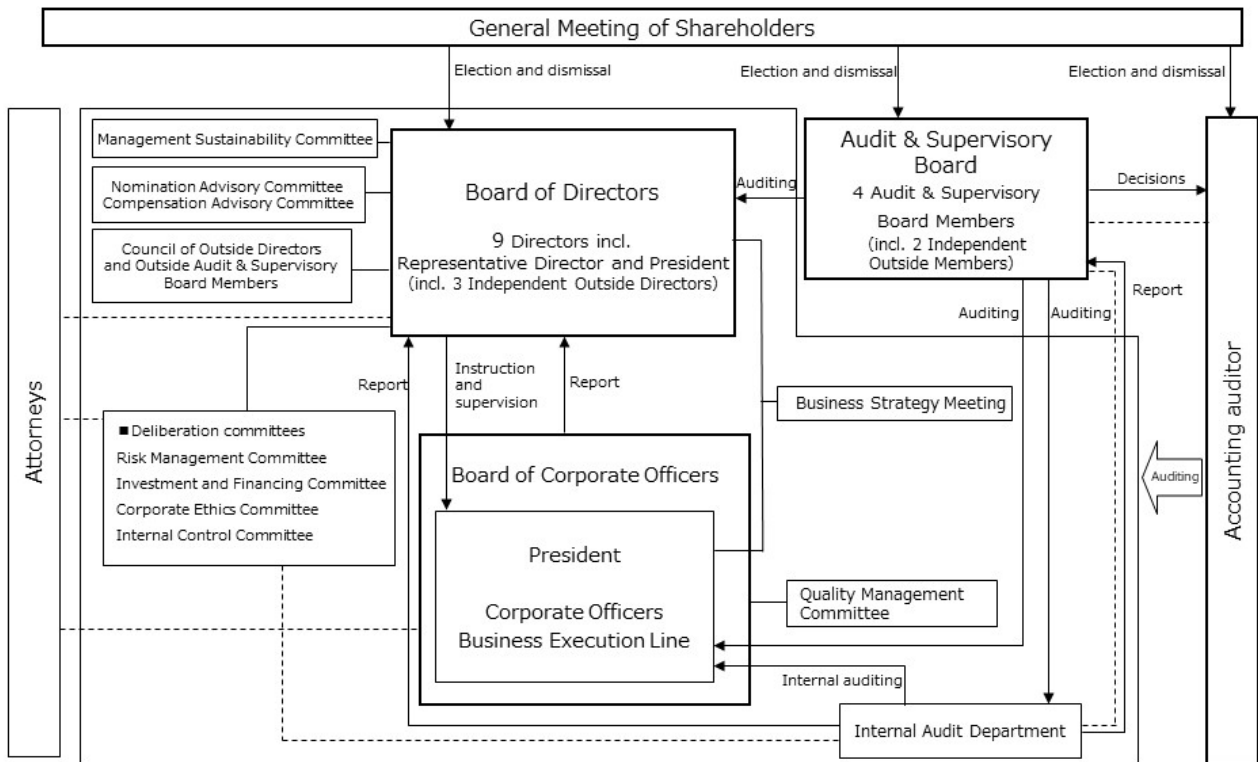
General Meeting of Shareholders

Election and dismissal

Election and dismissal

Election and dismissal

Attorneys

Management Sustainability Committee

Nomination Advisory Committee
Compensation Advisory Committee

Council of Outside Directors and Outside Audit & Supervisory Board Members

Board of Directors

9 Directors incl. Representative Director and President
(incl. 3 Independent Outside Directors)

Auditing

Audit & Supervisory Board
4 Audit & Supervisory Board Members
(incl. 2 Independent Outside Members)

Decisions

Report

Auditing

Auditing

Report

Instruction and supervision

Report

Business Strategy Meeting

■ Deliberation committees
Risk Management Committee
Investment and Financing Committee
Corporate Ethics Committee
Internal Control Committee

Board of Corporate Officers

President

Corporate Officers
Business Execution Line

Quality Management Committee

Auditing

Accounting auditor

Internal auditing

Internal Audit Department